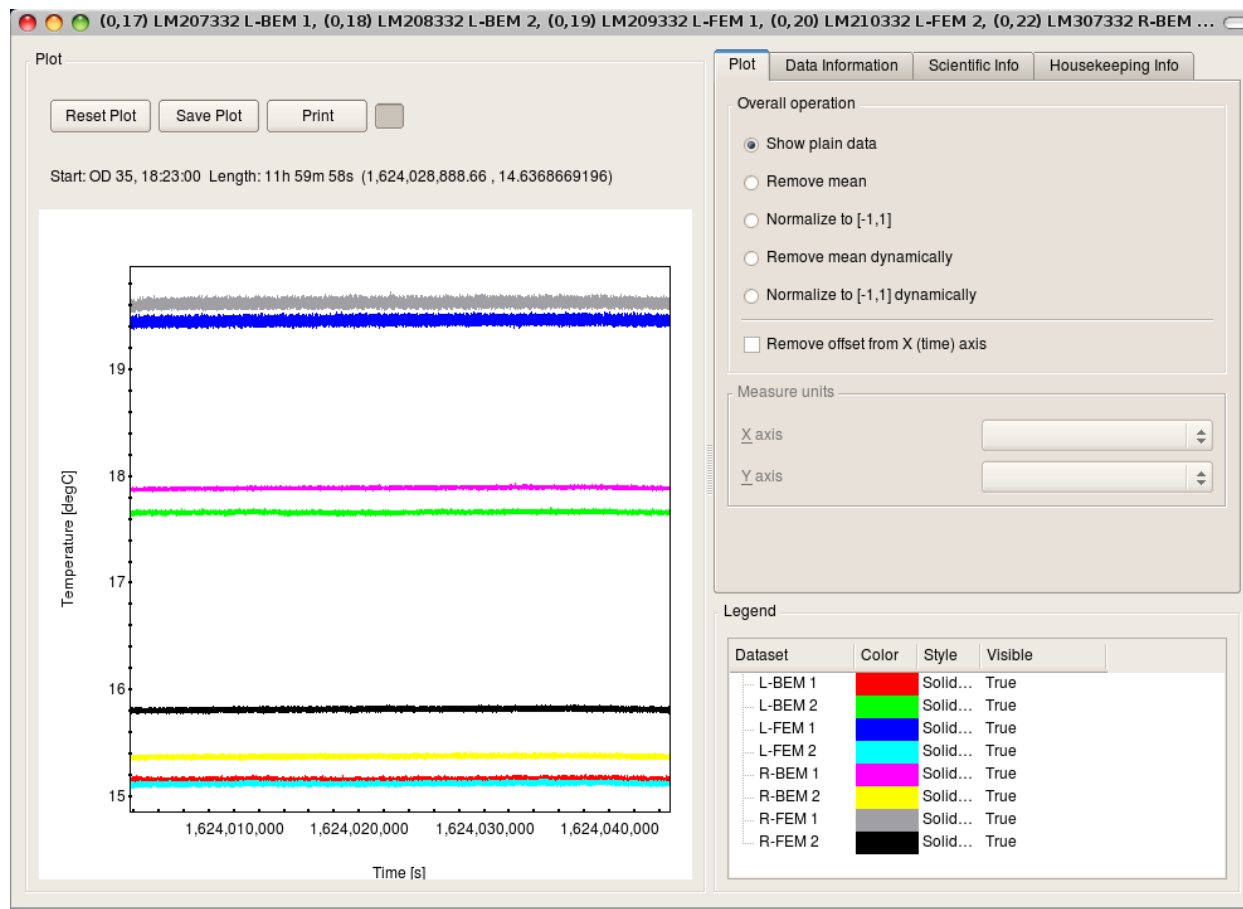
(0,17) LM207332 L-BEM 1, (0,18) LM208332 L-BEM 2, (0,19) LM209332 L-FEM 1, (0,20) LM210332 L-FEM 2, (0,22) LM307332 R-BEM ...

Plot

Reset Plot | Save Plot | Print

Start: OD 35, 18:23:00 Length: 11h 59m 58s (1,624,028,888.66 , 14.6368669196)

Temperature [degC]

19
18
17
16
15

1,624,010,000 1,624,020,000 1,624,030,000 1,624,040,000

Time [s]

Plot | Data Information | Scientific Info | Housekeeping Info

Overall operation

Show plain data

Remove mean

Normalize to [-1,1]

Remove mean dynamically

Normalize to [-1,1] dynamically

Remove offset from X (time) axis

Measure units

X axis

Y axis

Legend

| Dataset | Color | Style | Visible |
|---|---|---|---|
| L-BEM 1 | | Solid... | True |
| L-BEM 2 | | Solid... | True |
| L-FEM 1 | | Solid... | True |
| L-FEM 2 | | Solid... | True |
| R-BEM 1 | | Solid... | True |
| R-BEM 2 | | Solid... | True |
| R-FEM 1 | | Solid... | True |
| R-FEM 2 | | Solid... | True |